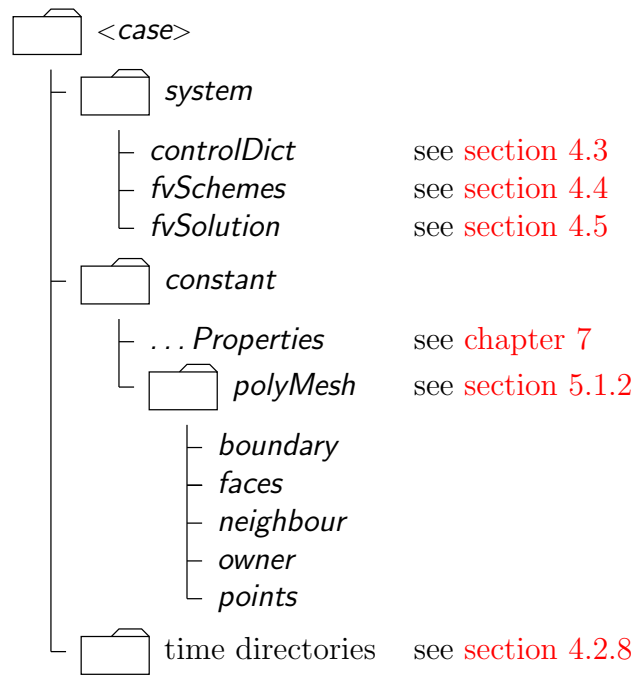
<case>

system

controlDict see section 4.3
fvSchemes see section 4.4
fvSolution see section 4.5

constant

...Properties see chapter 7
polyMesh see section 5.1.2

boundary
faces
neighbour
owner
points

time directories see section 4.2.8